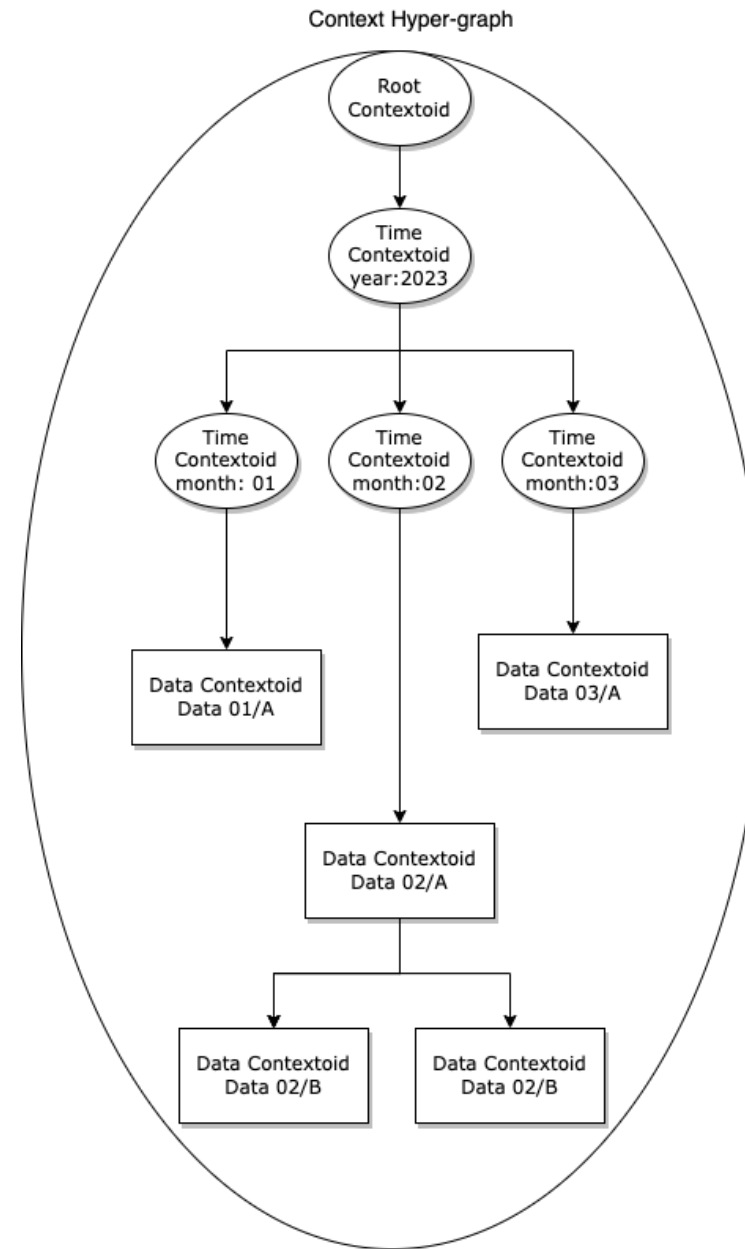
Context Hyper-graph

Root Contextoid

Time Contextoid year:2023

Time Contextoid month: 01

Time Contextoid month:02

Time Contextoid month:03

Data Contextoid Data 01/A

Data Contextoid Data 03/A

Data Contextoid Data 02/A

Data Contextoid Data 02/B

Data Contextoid Data 02/B